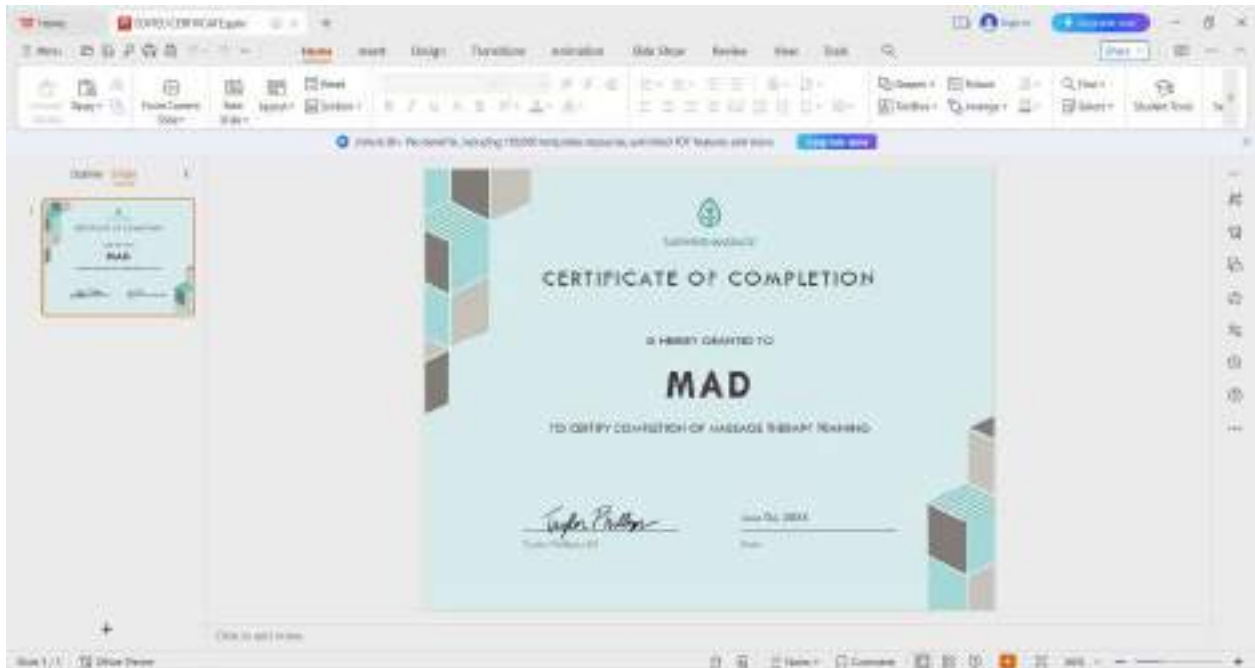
Home

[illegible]

Menu

Home Insert Design Transitions Animation Slide Show Review View Tools

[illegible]

Outline Slides

1

CERTIFICATE OF COMPLETION

MAD

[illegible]

CERTIFICATE OF COMPLETION

IS HEREBY GRANTED TO

MAD

TO CERTIFY COMPLETION OF MASSAGE THERAPY TRAINING

Taylor Phillips

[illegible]

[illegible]

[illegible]

Click to add notes

Slide 1 / 1 Office Theme